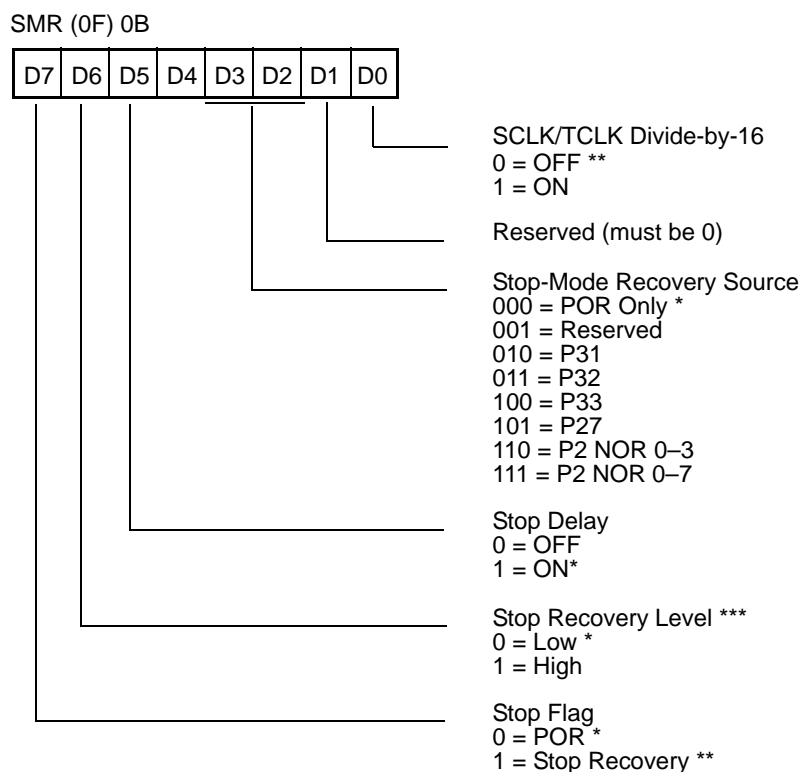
SMR (0F) 0B

D7 D6 D5 D4 D3 D2 D1 D0

SCLK/TCLK Divide-by-16
0 = OFF **
1 = ON

Reserved (must be 0)

Stop-Mode Recovery Source
000 = POR Only *
001 = Reserved
010 = P31
011 = P32
100 = P33
101 = P27
110 = P2 NOR 0–3
111 = P2 NOR 0–7

Stop Delay
0 = OFF
1 = ON*

Stop Recovery Level ***
0 = Low *
1 = High

Stop Flag
0 = POR *
1 = Stop Recovery **